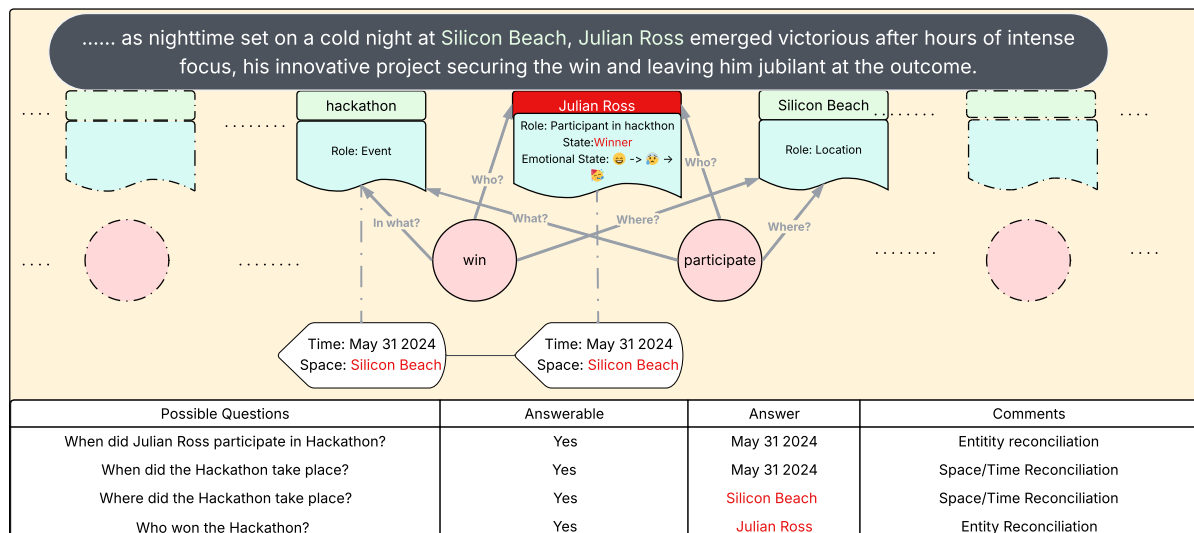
...... as nighttime set on a cold night at Silicon Beach, Julian Ross emerged victorious after hours of intense focus, his innovative project securing the win and leaving him jubilant at the outcome.

....

........

hackathon

Role: Event

Julian Ross

Role: Participant in hackthon
State:Winner
Emotional State: 😄 -> 🤔 -> 🥳

Silicon Beach

Role: Location

........

....

Who?

Who?

In what?

What?

Where?

Where?

....

........

win

participate

........

....

Time: May 31 2024
Space: Silicon Beach

Time: May 31 2024
Space: Silicon Beach

| Possible Questions | Answerable | Answer | Comments |
|---|---|---|---|
| When did Julian Ross participate in Hackathon? | Yes | May 31 2024 | Entitity reconciliation |
| When did the Hackathon take place? | Yes | May 31 2024 | Space/Time Reconciliation |
| Where did the Hackathon take place? | Yes | Silicon Beach | Space/Time Reconciliation |
| Who won the Hackathon? | Yes | Julian Ross | Entity Reconciliation |